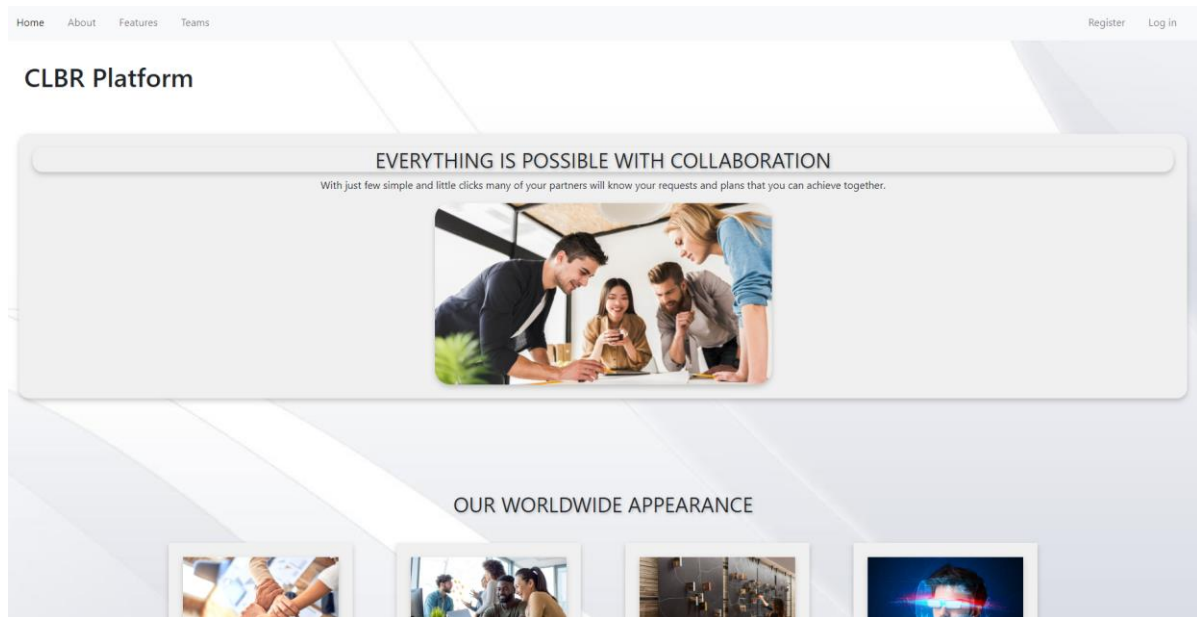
Home About Features Teams

Register Log in

CLBR Platform

EVERYTHING IS POSSIBLE WITH COLLABORATION

With just few simple and little clicks many of your partners will know your requests and plans that you can achieve together.

OUR WORLDWIDE APPEARANCE